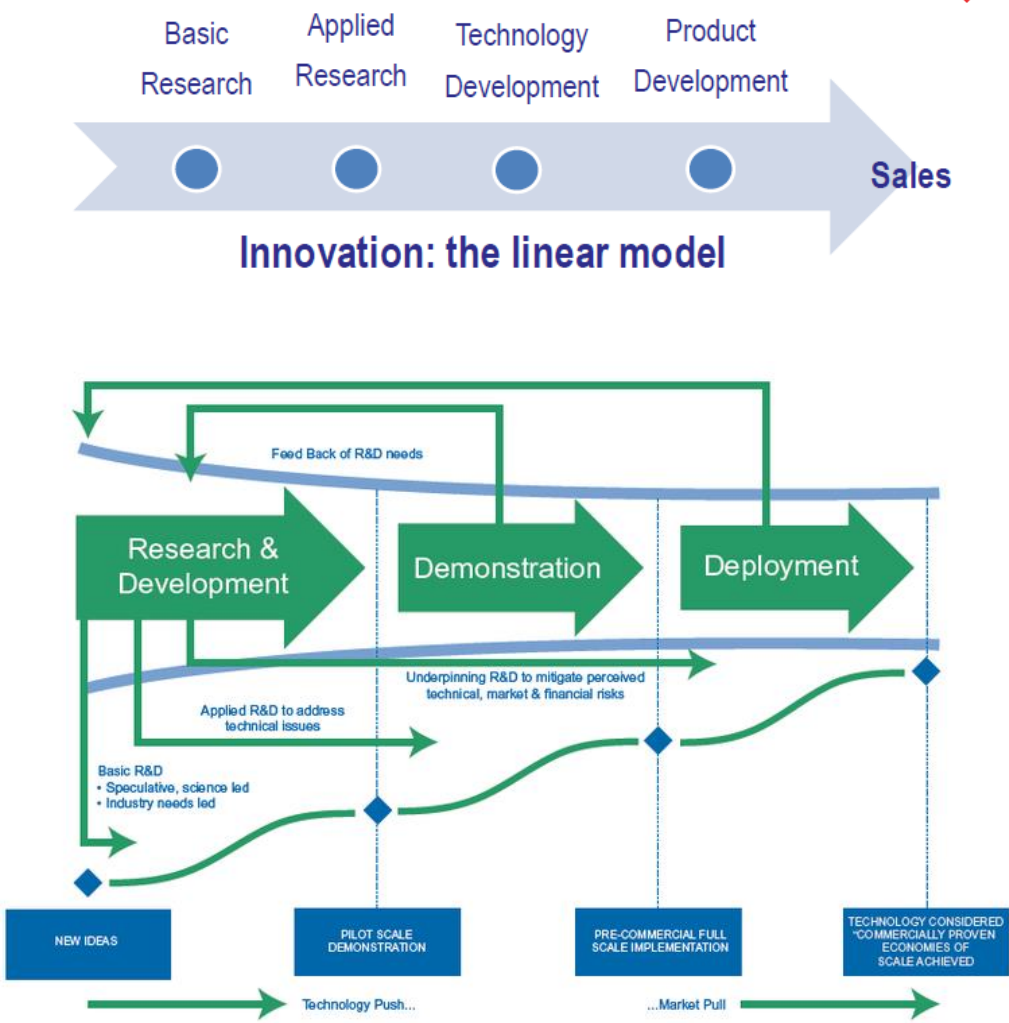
Basic Research

Applied Research

Technology Development

Product Development

Sales

Innovation: the linear model

Feed Back of R&D needs

Research & Development

Demonstration

Deployment

Underpinning R&D to mitigate perceived technical, market & financial risks

Applied R&D to address technical issues

Basic R&D
• Speculative, science led
• Industry needs led

NEW IDEAS

PILOT SCALE DEMONSTRATION

PRE-COMMERCIAL FULL SCALE IMPLEMENTATION

TECHNOLOGY CONSIDERED "COMMERCIALLY PROVEN ECONOMIES OF SCALE ACHIEVED

Technology Push...

...Market Pull